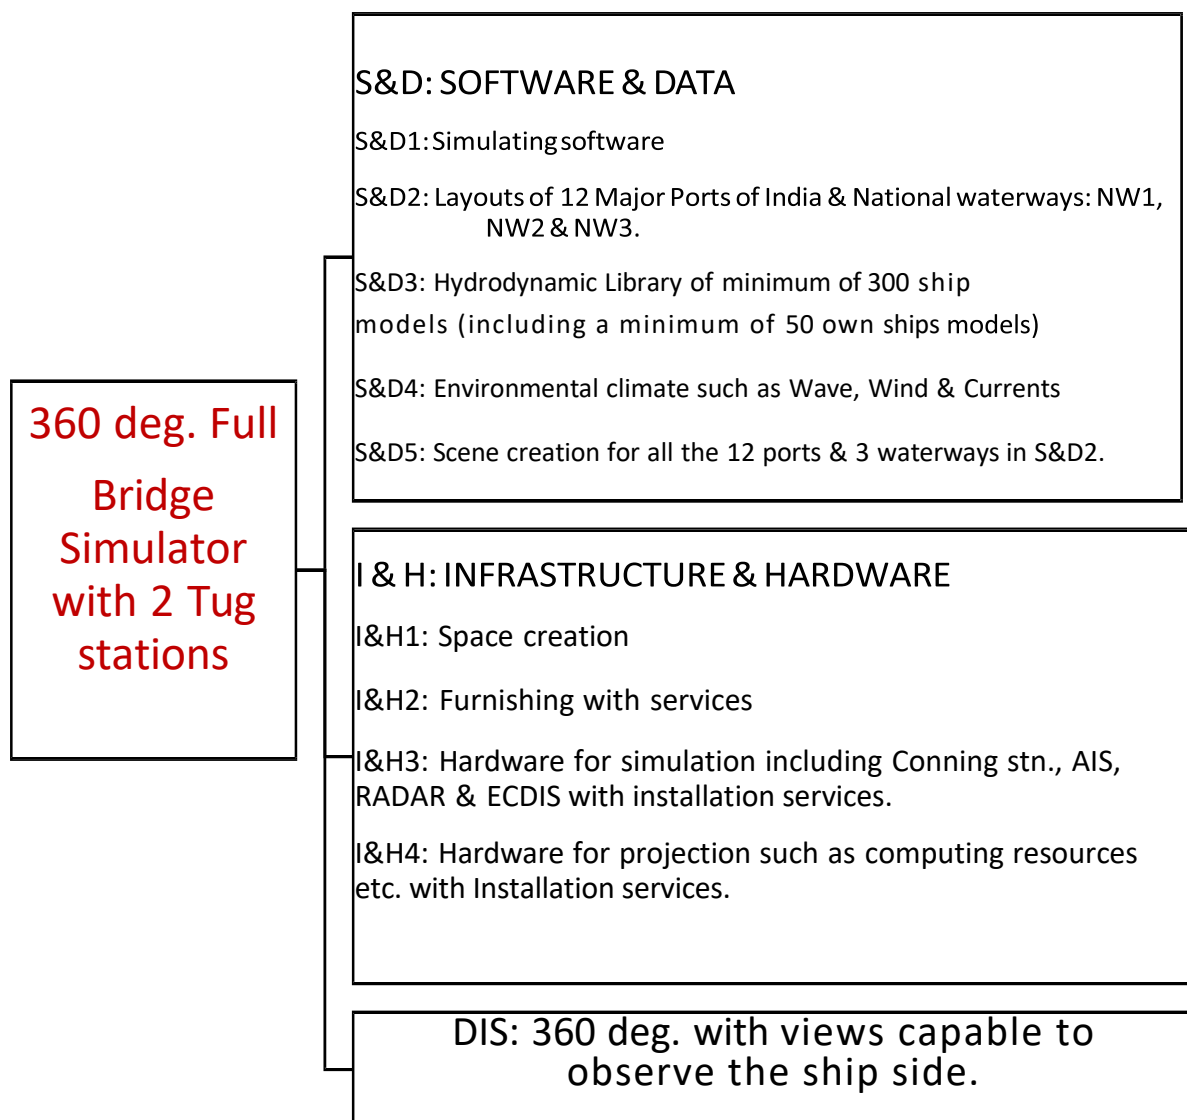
360 deg. Full Bridge Simulator with 2 Tug stations

S&D: SOFTWARE & DATA

S&D1: Simulating software

S&D2: Layouts of 12 Major Ports of India & National waterways: NW1, NW2 & NW3.

S&D3: Hydrodynamic Library of minimum of 300 ship models (including a minimum of 50 own ships models)

S&D4: Environmental climate such as Wave, Wind & Currents

S&D5: Scene creation for all the 12 ports & 3 waterways in S&D2.

I & H: INFRASTRUCTURE & HARDWARE

I&H1: Space creation

I&H2: Furnishing with services

I&H3: Hardware for simulation including Conning stn., AIS, RADAR & ECDIS with installation services.

I&H4: Hardware for projection such as computing resources etc. with Installation services.

DIS: 360 deg. with views capable to observe the ship side.